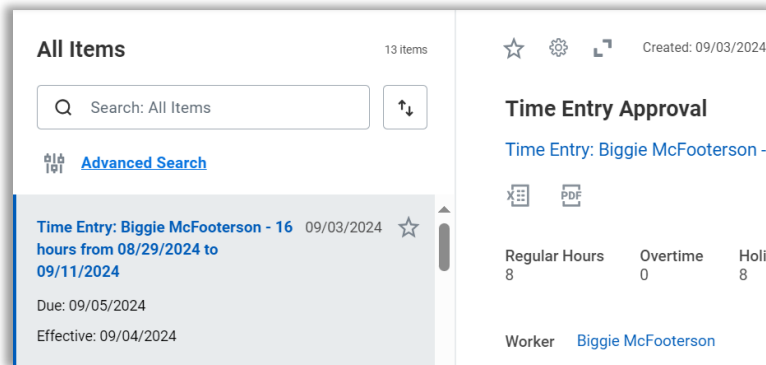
All Items

13 items

Search: All Items

Advanced Search

Time Entry: Biggie McFooterson - 16 hours from 08/29/2024 to 09/11/2024

09/03/2024

Due: 09/05/2024

Effective: 09/04/2024

Created: 09/03/2024

Time Entry Approval

Time Entry: Biggie McFooterson -

PDF

| Regular Hours | Overtime | Holi |
|---|---|---|
| 8 | 0 | 8 |

Worker Biggie McFooterson